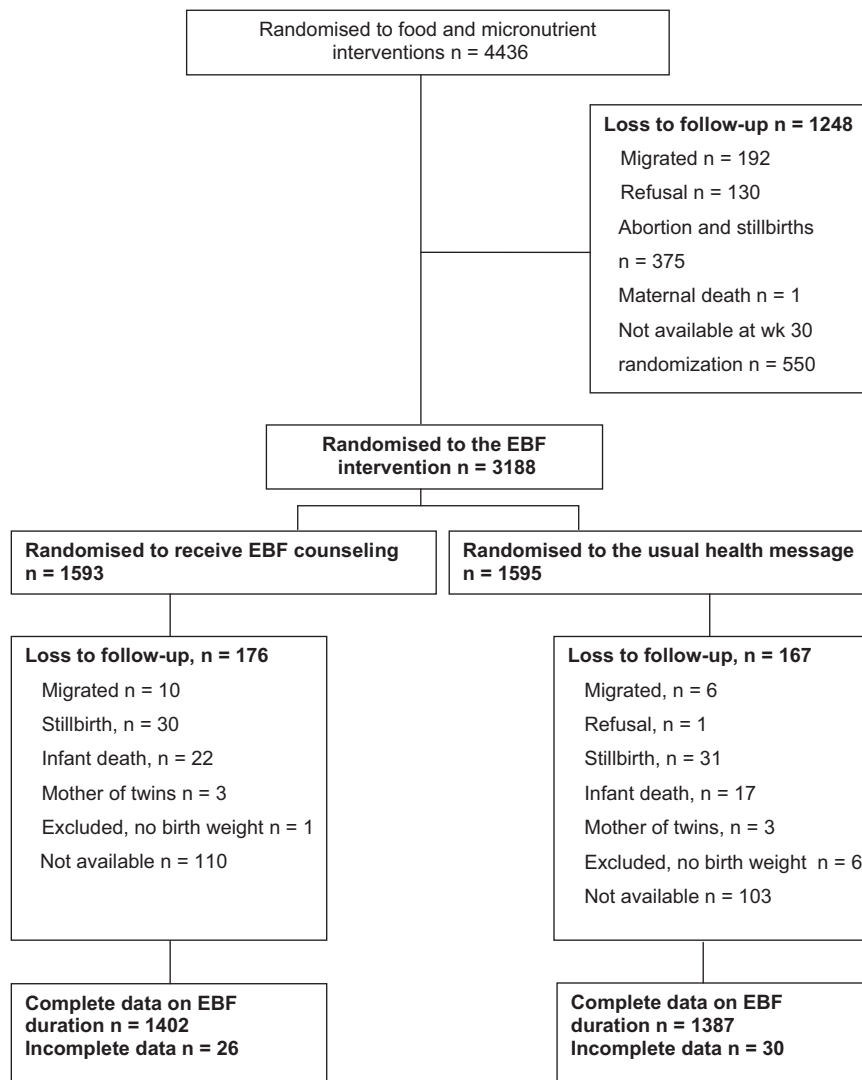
Randomised to food and micronutrient interventions n = 4436

Loss to follow-up n = 1248
Migrated n = 192
Refusal n = 130
Abortion and stillbirths n = 375
Maternal death n = 1
Not available at wk 30 randomization n = 550

Randomised to the EBF intervention n = 3188

Randomised to receive EBF counseling n = 1593

Randomised to the usual health message n = 1595

Loss to follow-up, n = 176
Migrated n = 10
Stillbirth, n = 30
Infant death, n = 22
Mother of twins n = 3
Excluded, no birth weight n = 1
Not available n = 110

Loss to follow-up, n = 167
Migrated, n = 6
Refusal, n = 1
Stillbirth, n = 31
Infant death, n = 17
Mother of twins, n = 3
Excluded, no birth weight n = 6
Not available n = 103

Complete data on EBF duration n = 1402
Incomplete data n = 26

Complete data on EBF duration n = 1387
Incomplete data n = 30